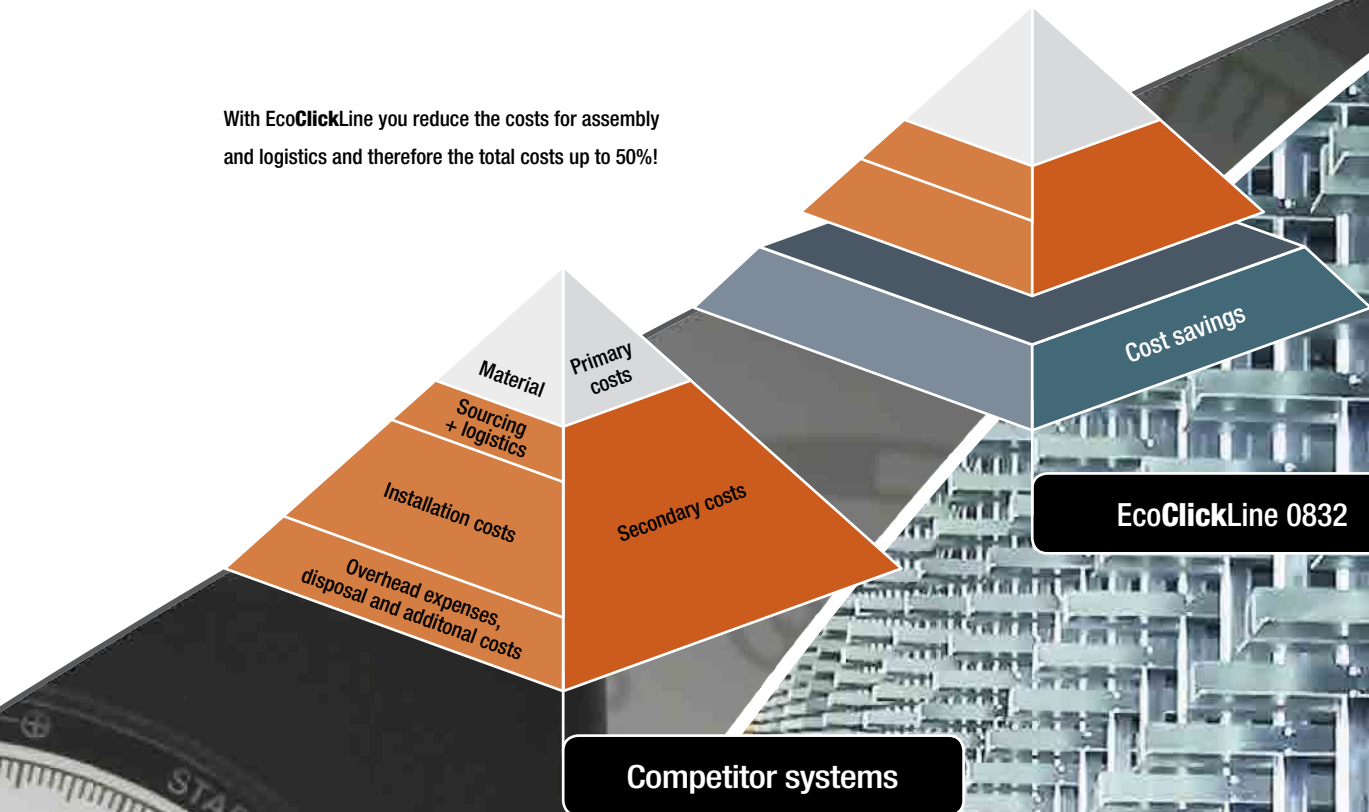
With EcoClickLine you reduce the costs for assembly and logistics and therefore the total costs up to 50%!

Cost savings

EcoClickLine 0832

Material

Primary costs

Sourcing + logistics

Installation costs

Secondary costs

Overhead expenses, disposal and additonal costs

Competitor systems

STA